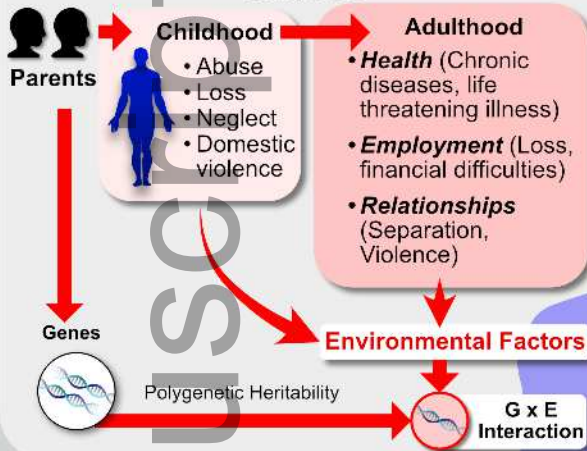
Parents

Childhood
• Abuse
• Loss
• Neglect
• Domestic violence

Adulthood
• Health (Chronic diseases, life threatening illness)
• Employment (Loss, financial difficulties)
• Relationships (Separation, Violence)

Genes

Environmental Factors

Polygenetic Heritability

G x E Interaction

uscrip